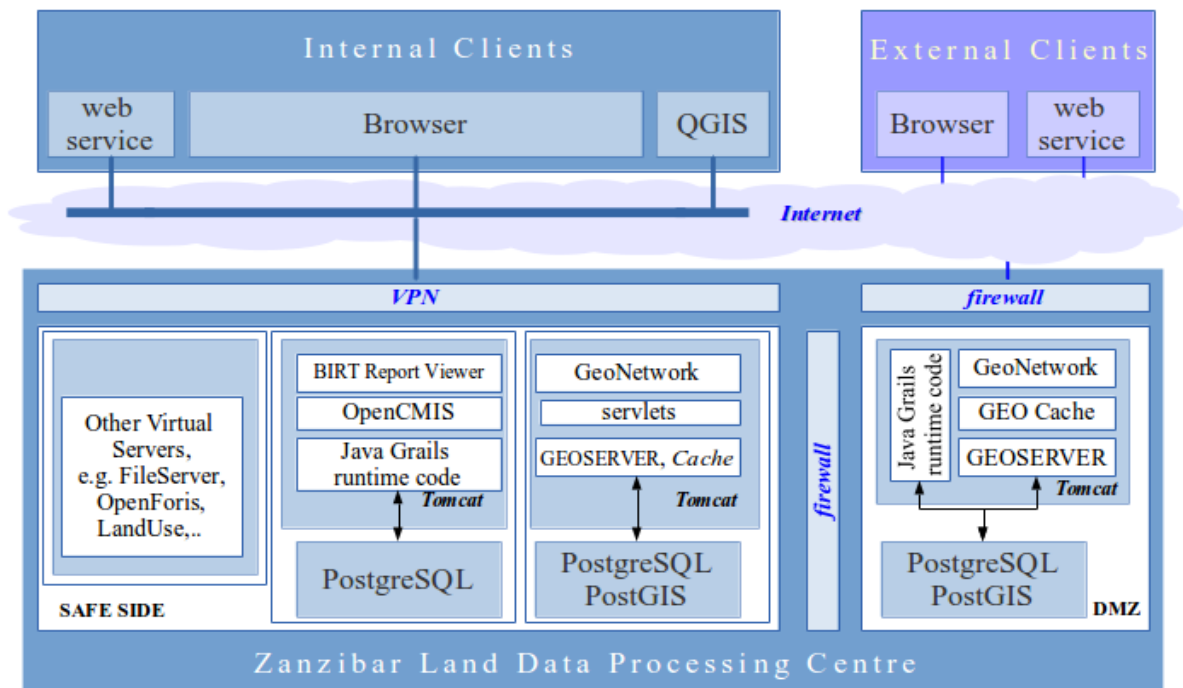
Internal Clients

web service

Browser

QGIS

External Clients

Browser

web service

Internet

VPN

firewall

Other Virtual Servers, e.g. FileServer, OpenForis, LandUse,..

SAFE SIDE

BIRT Report Viewer

OpenCMIS

Java Grails runtime code

Tomcat

PostgreSQL

GeoNetwork

servlets

GEOSERVER, *Cache*

Tomcat

PostgreSQL PostGIS

firewall

Java Grails runtime code

GeoNetwork

GEO Cache

GEOSERVER

Tomcat

PostgreSQL PostGIS

DMZ

Zanzibar Land Data Processing Centre